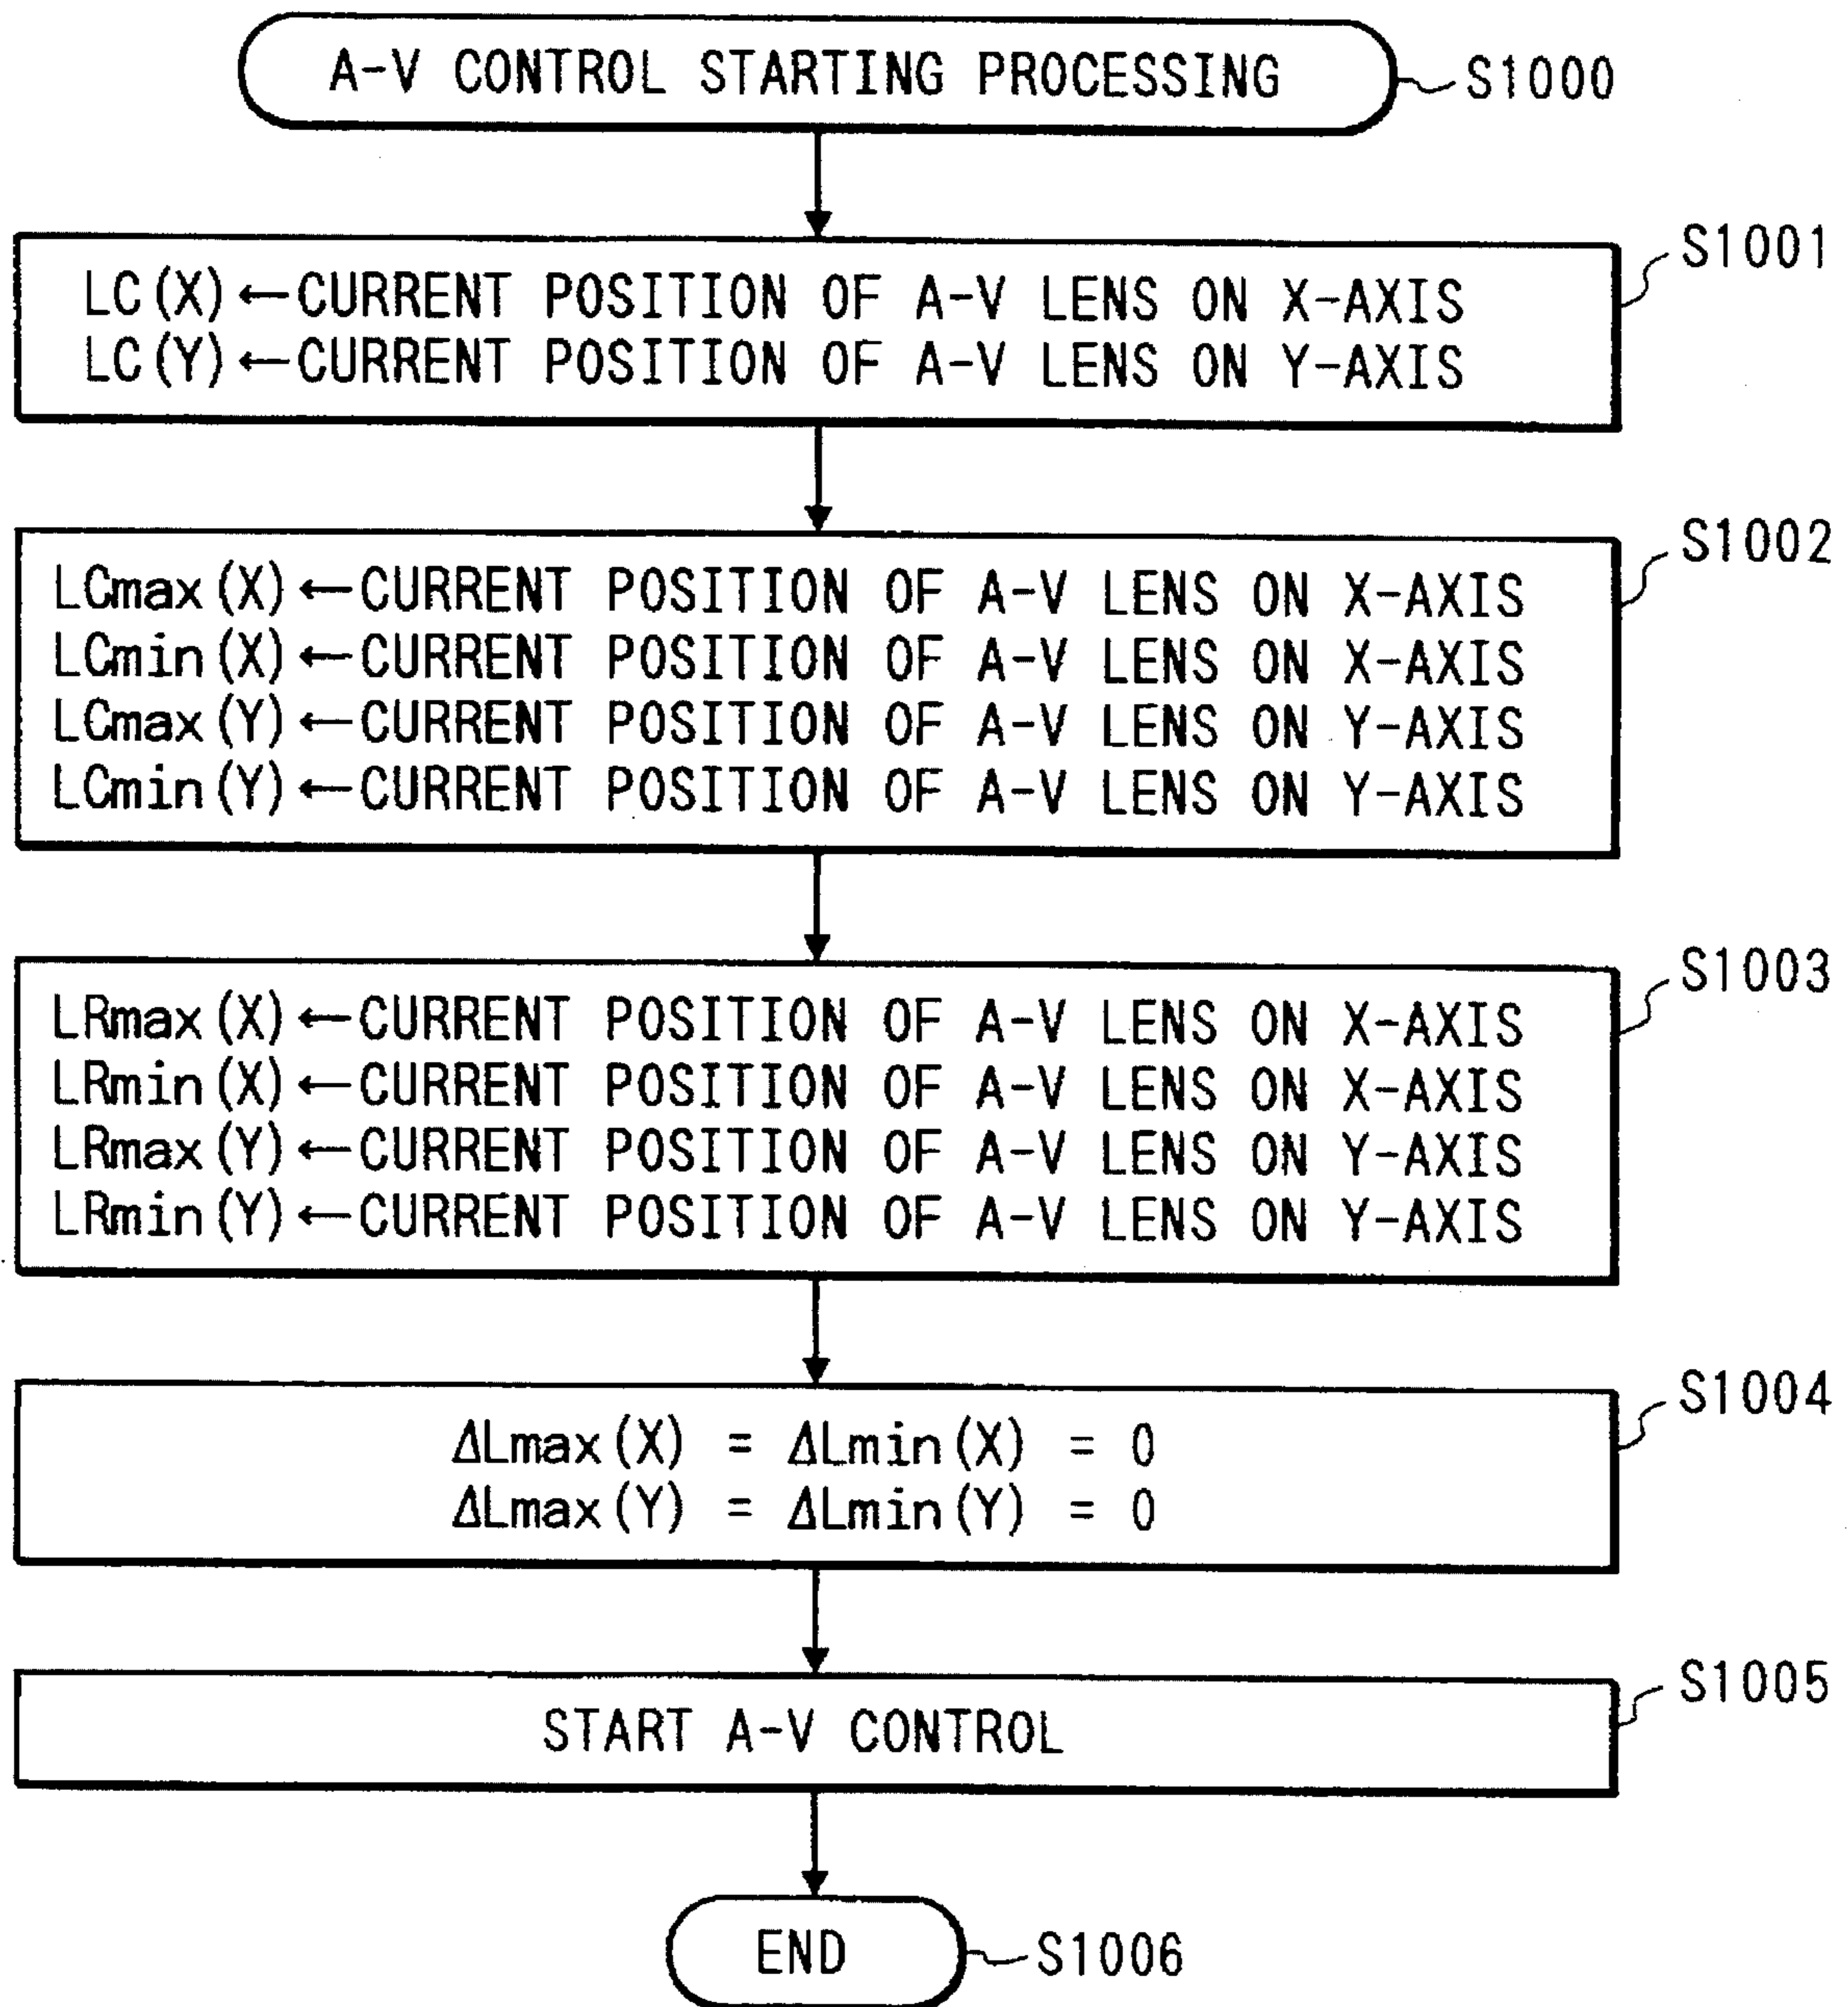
A-V CONTROL STARTING PROCESSING
S1000

S1001
LC(X)←CURRENT POSITION OF A-V LENS ON X-AXIS
LC(Y)←CURRENT POSITION OF A-V LENS ON Y-AXIS

S1002
LCmax(X)←CURRENT POSITION OF A-V LENS ON X-AXIS
LCmin(X)←CURRENT POSITION OF A-V LENS ON X-AXIS
LCmax(Y)←CURRENT POSITION OF A-V LENS ON Y-AXIS
LCmin(Y)←CURRENT POSITION OF A-V LENS ON Y-AXIS

S1003
LRmax(X)←CURRENT POSITION OF A-V LENS ON X-AXIS
LRmin(X)←CURRENT POSITION OF A-V LENS ON X-AXIS
LRmax(Y)←CURRENT POSITION OF A-V LENS ON Y-AXIS
LRmin(Y)←CURRENT POSITION OF A-V LENS ON Y-AXIS

S1004
$\Delta Lmax(X) = \Delta Lmin(X) = 0$
$\Delta Lmax(Y) = \Delta Lmin(Y) = 0$

S1005
START A-V CONTROL

END
S1006